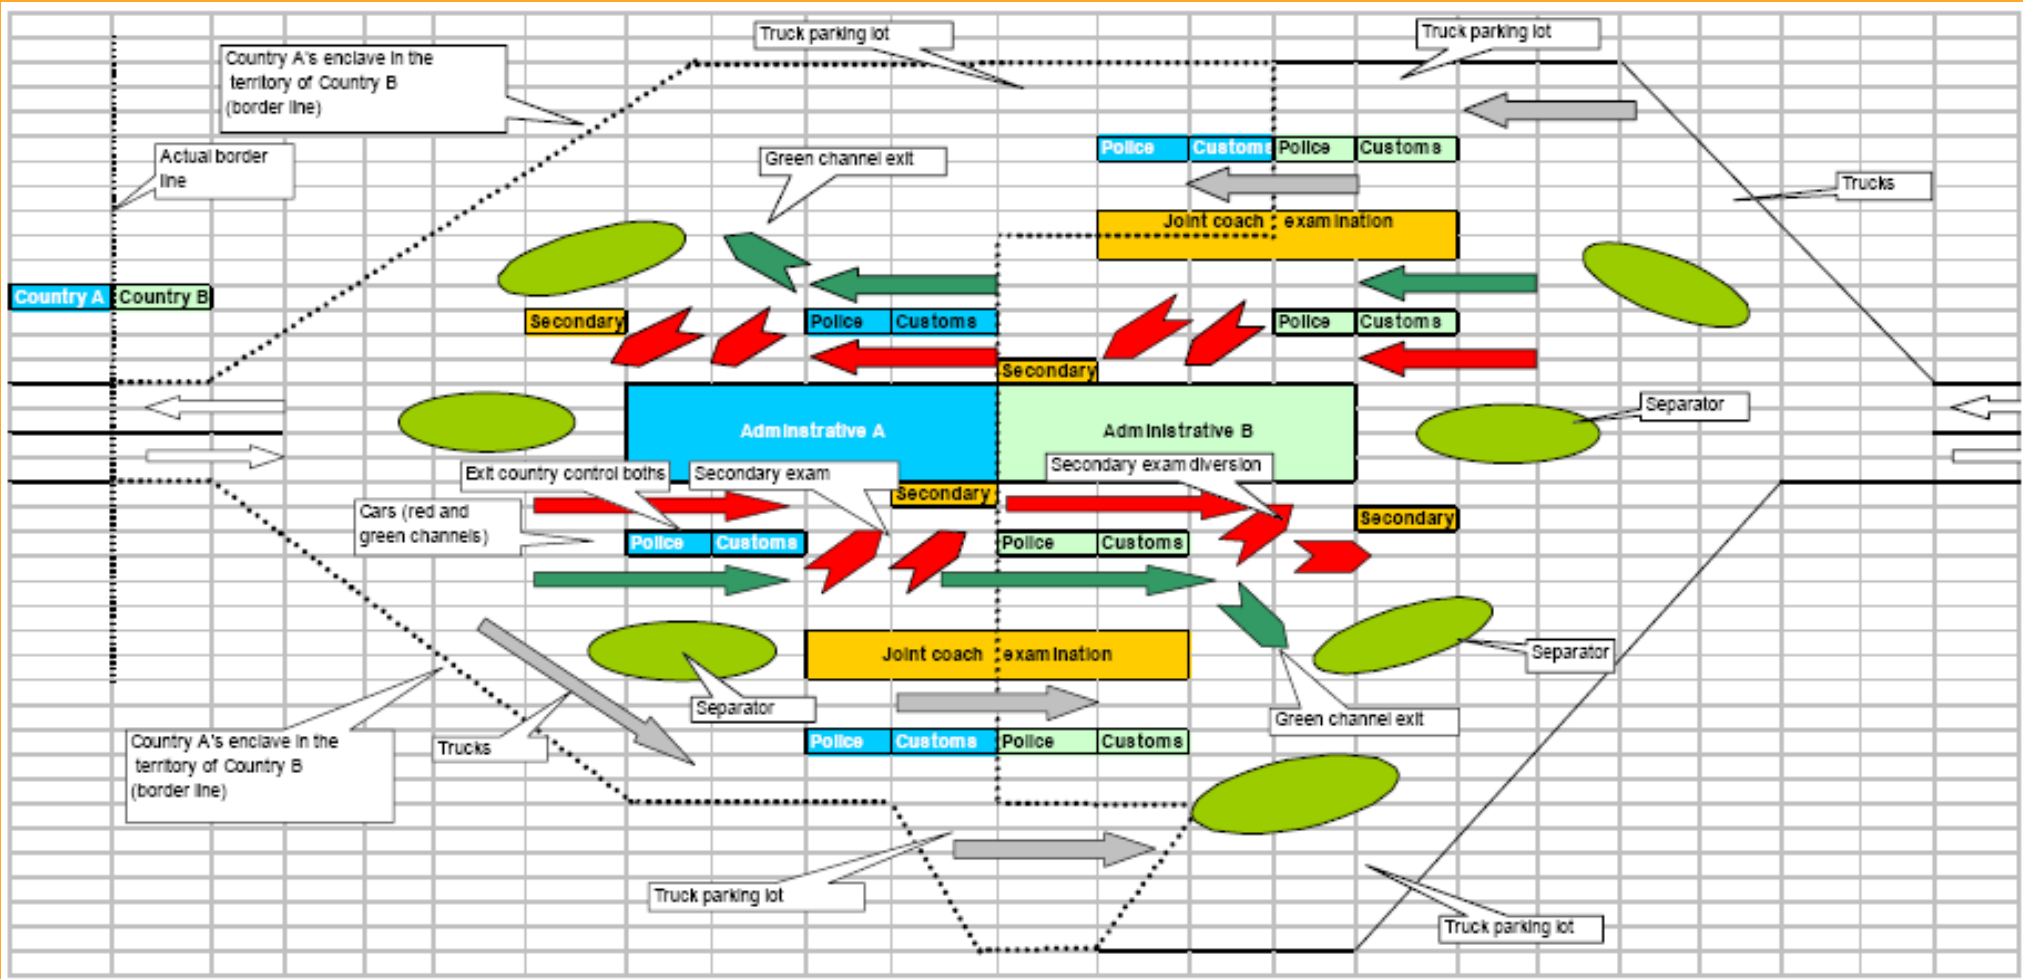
Truck parking lot

Truck parking lot

Country A's enclave in the territory of Country B (border line)

Actual border line

Green channel exit

Police Customs Police Customs

Trucks

Joint coach examination

Country A Country B

Secondary

Police Customs

Police Customs

Secondary

Administrative A

Administrative B

Separator

Exit country control boths

Secondary exam

Secondary exam diversion

Secondary

Secondary

Cars (red and green channels)

Police Customs

Police Customs

Joint coach examination

Separator

Separator

Green channel exit

Country A's enclave in the territory of Country B (border line)

Trucks

Police Customs Police Customs

Truck parking lot

Truck parking lot